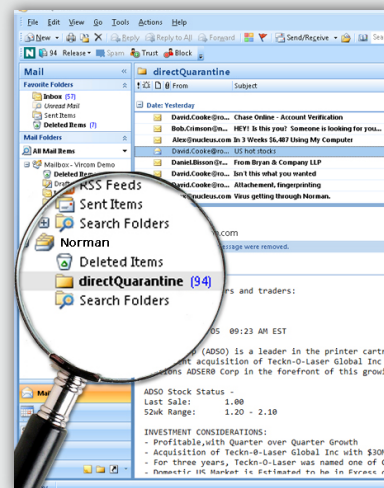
File Edit View Go Tools Actions Help

New Reply Reply to All Forward Send/Receive

94 Release Spam Trust Block

Mail

Favorite Folders

Inbox (57)

Unread Mail

Sent Items

Deleted Items (7)

Mail Folders

All Mail Items

Mailbox - Vircom Demo

Deleted Items

Drafts

directQuarantine

From Subject

Date: Yesterday

David.Cooke@ro... Chase Online - Account Verification

Bob.Crimson@n... HEY! Is this you? Someone is looking for you...

Alex@nucleus.com In 3 Weeks $6,487 Using My Computer

David.Cooke@ro... US hot stocks

Daniel.Bisson@r... From Bryan & Company LLP

David.Cooke@ro... Isn't this what you wanted

David.Cooke@ro... Attachement, fingerprinting

David.Cooke@nucleus.com Virus getting through Norman.

RSS Feeds

Sent Items

Search Folders

Norman

Deleted Items

directQuarantine (94)

Search Folders

message were removed.

rs and traders:

05 09:23 AM EST

(ADSO) is a leader in the printer cartr

nt acquisition of Teckn-O-Laser Global Inc

ADSER0 Corp in the forefront of this grow

ADSO Stock Status -

Last Sale: 1.00

52wk Range: 1.20 - 2.10

INVESTMENT CONSIDERATIONS:

- Profitable,with Quarter over Quarter Growth

- Acquisition of Teckn-O-Laser Global Inc with $30M

- For three years, Teckn-O-Laser was named one of C

- Domestic US Market is Estimated to be in Excess o

Mail